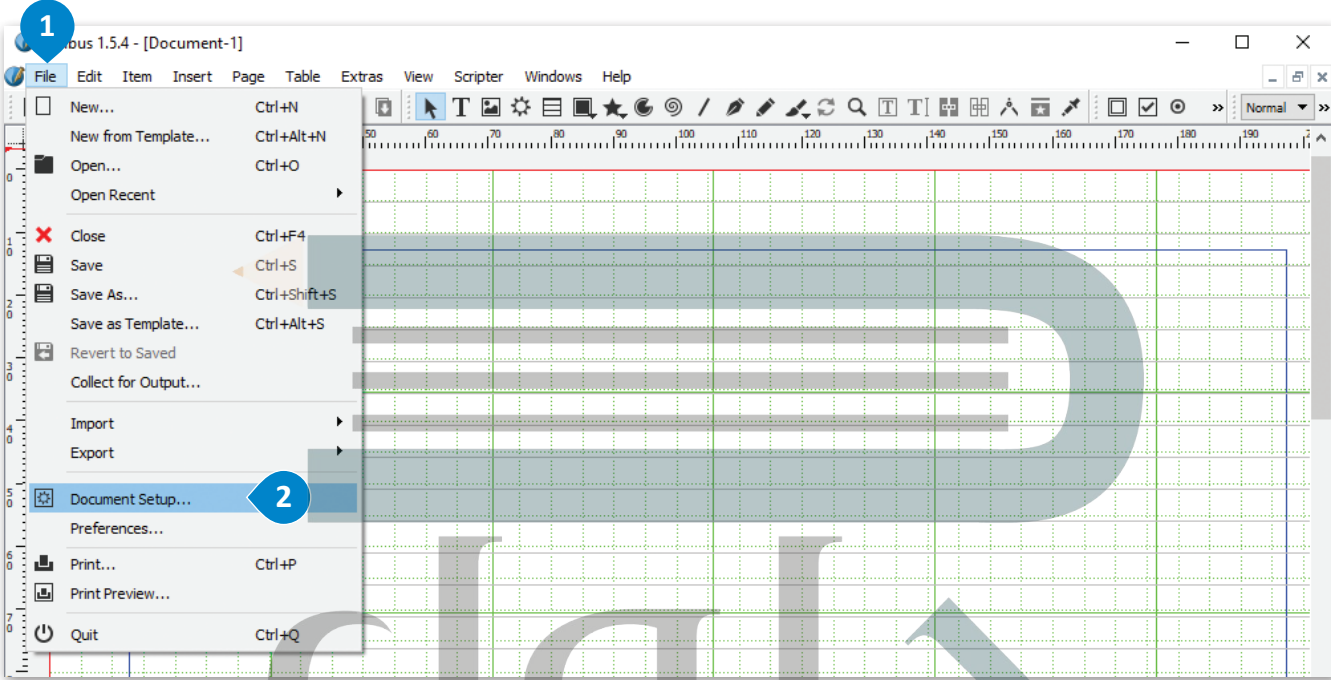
1
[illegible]ibus 1.5.4 - [Document-1]

File Edit Item Insert Page Table Extras View Scripter Windows Help

Normal

50 60 70 80 90 100 110 120 130 140 150 160 170 180 190

New... Ctrl+N
New from Template... Ctrl+Alt+N
Open... Ctrl+O
Open Recent
Close Ctrl+F4
Save Ctrl+S
Save As... Ctrl+Shift+S
Save as Template... Ctrl+Alt+S
Revert to Saved
Collect for Output...
Import
Export
Document Setup...
2
Preferences...
Print... Ctrl+P
Print Preview...
Quit Ctrl+Q